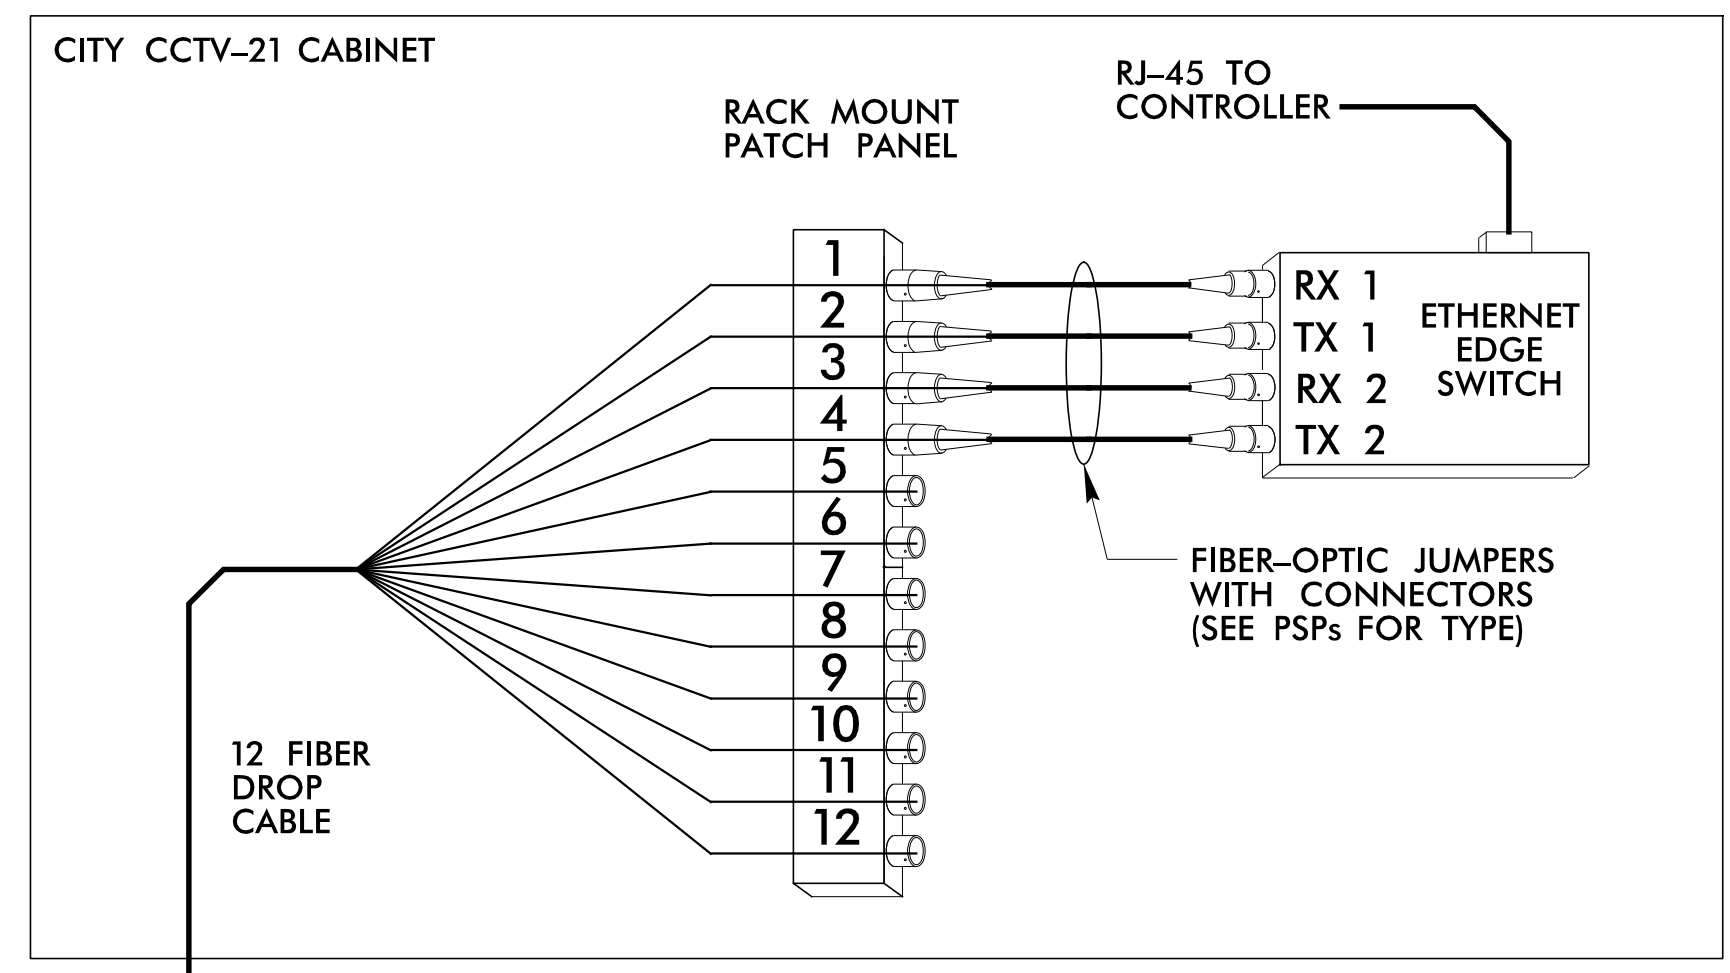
CITY CCTV–21 CABINET

RJ–45 TO CONTROLLER

RACK MOUNT PATCH PANEL

1
2
3
4
5
6
7
8
9
10
11
12

RX 1
TX 1
RX 2
TX 2

ETHERNET EDGE SWITCH

FIBER–OPTIC JUMPERS WITH CONNECTORS (SEE PSPs FOR TYPE)

12 FIBER DROP CABLE